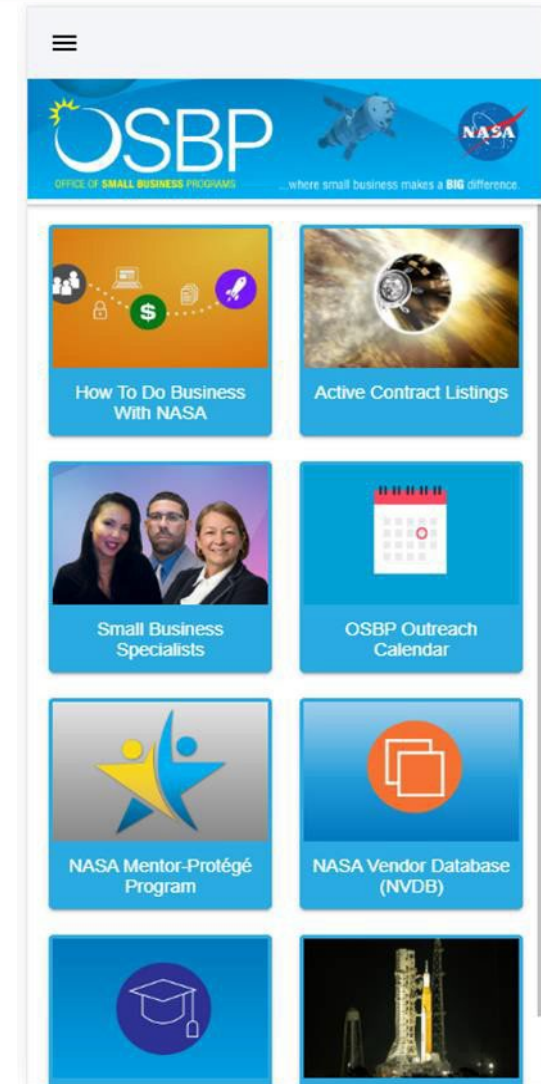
OSBP

OFFICE OF SMALL BUSINESS PROGRAMS

NASA

...where small business makes a BIG difference.

How To Do Business With NASA

Active Contract Listings

Small Business Specialists

OSBP Outreach Calendar

NASA Mentor-Protégé Program

NASA Vendor Database (NVDB)